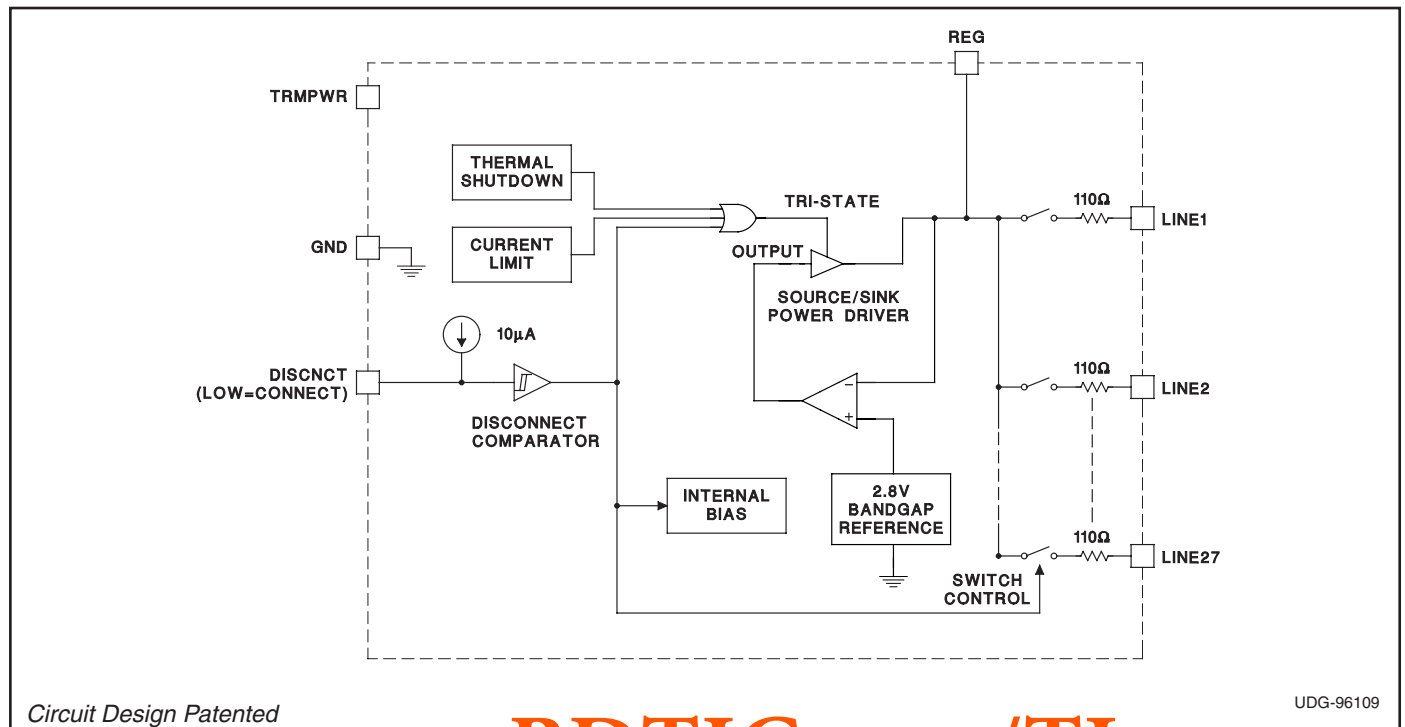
REG

TRMPWR

THERMAL SHUTDOWN

TRI-STATE

110Ω

LINE1

GND

CURRENT LIMIT

OUTPUT

SOURCE/SINK POWER DRIVER

10µA

DISCNCT (LOW=CONNECT)

110Ω

LINE2

−

+

DISCONNECT COMPARATOR

INTERNAL BIAS

2.8V BANDGAP REFERENCE

110Ω

LINE27

SWITCH CONTROL

Circuit Design Patented

UDG-96109

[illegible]